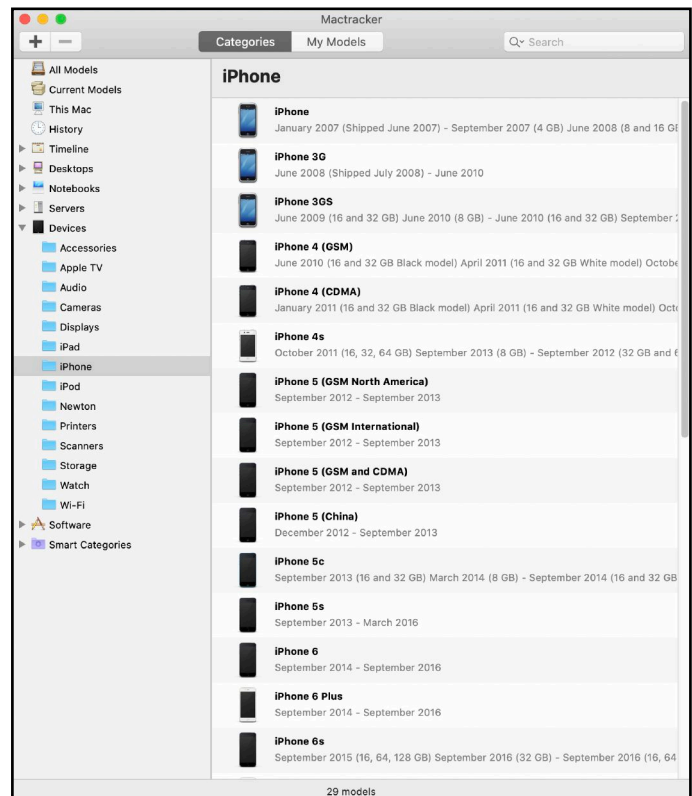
Mactracker

+ −

Categories My Models

Search

All Models
Current Models
This Mac
History
Timeline
Desktops
Notebooks
Servers
Devices
Accessories
Apple TV
Audio
Cameras
Displays
iPad
iPhone
iPod
Newton
Printers
Scanners
Storage
Watch
Wi-Fi
Software
Smart Categories

iPhone

iPhone
January 2007 (Shipped June 2007) - September 2007 (4 GB) June 2008 (8 and 16 GB

iPhone 3G
June 2008 (Shipped July 2008) - June 2010

iPhone 3GS
June 2009 (16 and 32 GB) June 2010 (8 GB) - June 2010 (16 and 32 GB) September

iPhone 4 (GSM)
June 2010 (16 and 32 GB Black model) April 2011 (16 and 32 GB White model) Octobe

iPhone 4 (CDMA)
January 2011 (16 and 32 GB Black model) April 2011 (16 and 32 GB White model) Octo

iPhone 4s
October 2011 (16, 32, 64 GB) September 2013 (8 GB) - September 2012 (32 GB and 6

iPhone 5 (GSM North America)
September 2012 - September 2013

iPhone 5 (GSM International)
September 2012 - September 2013

iPhone 5 (GSM and CDMA)
September 2012 - September 2013

iPhone 5 (China)
December 2012 - September 2013

iPhone 5c
September 2013 (16 and 32 GB) March 2014 (8 GB) - September 2014 (16 and 32 GB

iPhone 5s
September 2013 - March 2016

iPhone 6
September 2014 - September 2016

iPhone 6 Plus
September 2014 - September 2016

iPhone 6s
September 2015 (16, 64, 128 GB) September 2016 (32 GB) - September 2016 (16, 64

29 models